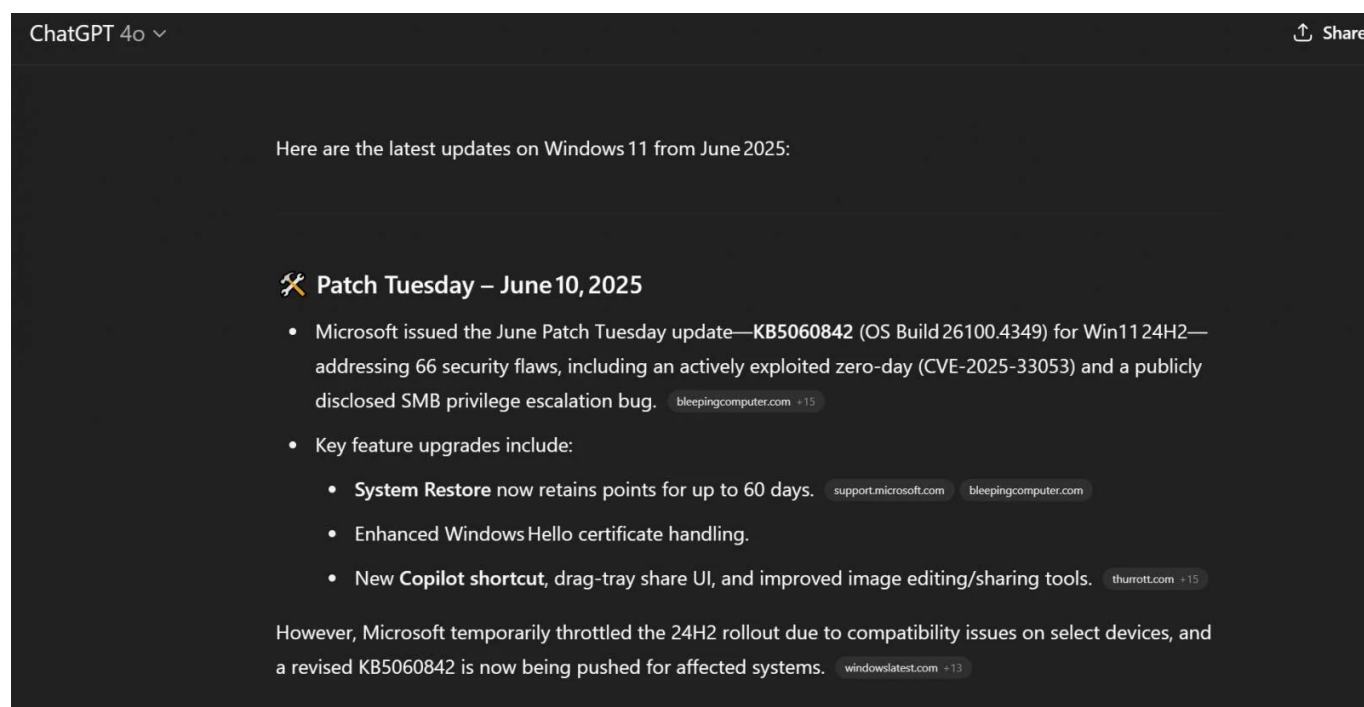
ChatGPT 4o

Share

Here are the latest updates on Windows 11 from June 2025:

🛠 Patch Tuesday – June 10, 2025

- Microsoft issued the June Patch Tuesday update—**KB5060842** (OS Build 26100.4349) for Win11 24H2—addressing 66 security flaws, including an actively exploited zero-day (CVE-2025-33053) and a publicly disclosed SMB privilege escalation bug. bleepingcomputer.com +15
- Key feature upgrades include:
  - **System Restore** now retains points for up to 60 days. support.microsoft.com bleepingcomputer.com
  - Enhanced Windows Hello certificate handling.
  - New **Copilot shortcut**, drag-tray share UI, and improved image editing/sharing tools. thurrott.com +15

However, Microsoft temporarily throttled the 24H2 rollout due to compatibility issues on select devices, and a revised KB5060842 is now being pushed for affected systems. windowslatest.com +13